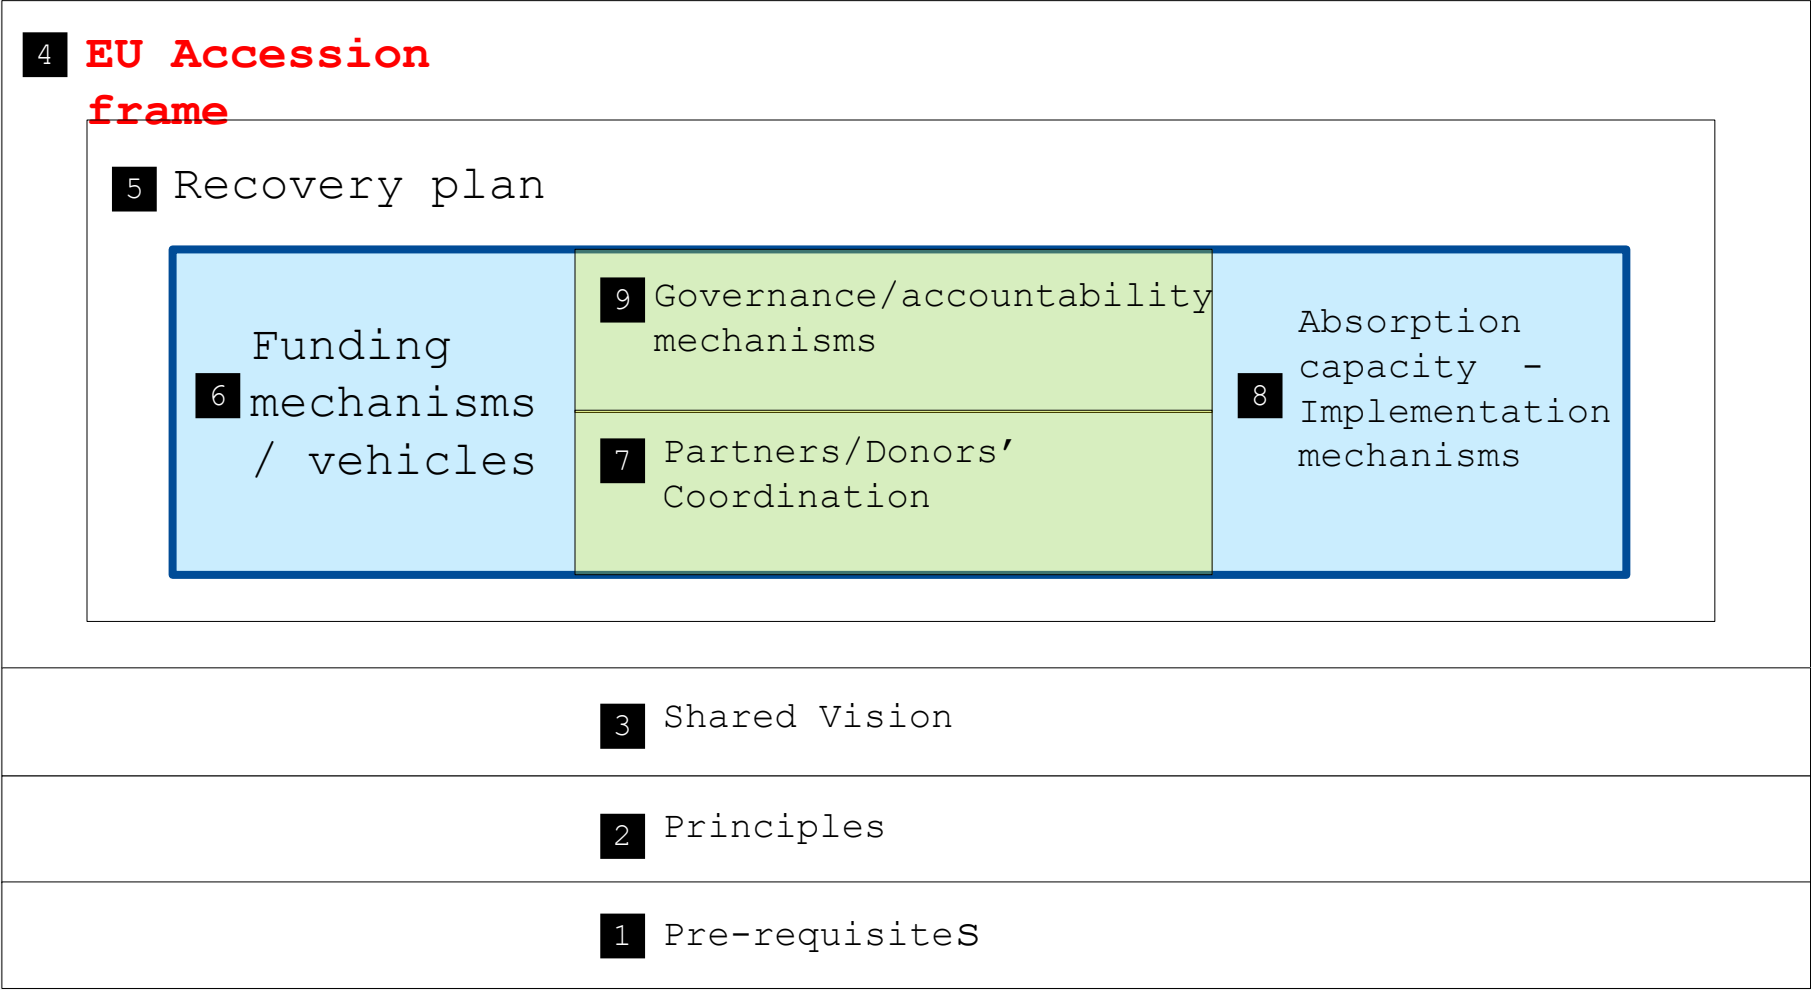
4 EU Accession frame

5 Recovery plan

6 Funding mechanisms / vehicles

9 Governance/accountability mechanisms

7 Partners/Donors' Coordination

8 Absorption capacity - Implementation mechanisms

3 Shared Vision

2 Principles

1 Pre-requisiteS